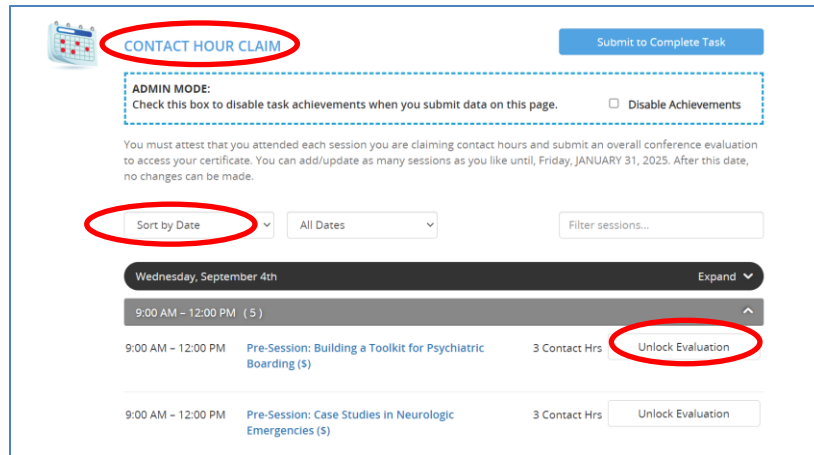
CONTACT HOUR CLAIM

Submit to Complete Task

ADMIN MODE:
Check this box to disable task achievements when you submit data on this page.

Disable Achievements

You must attest that you attended each session you are claiming contact hours and submit an overall conference evaluation to access your certificate. You can add/update as many sessions as you like until, Friday, JANUARY 31, 2025. After this date, no changes can be made.

Sort by Date

All Dates

Filter sessions...

Wednesday, September 4th

Expand

9:00 AM – 12:00 PM ( 5 )

9:00 AM – 12:00 PM Pre-Session: Building a Toolkit for Psychiatric Boarding ($) 3 Contact Hrs Unlock Evaluation

9:00 AM – 12:00 PM Pre-Session: Case Studies in Neurologic Emergencies ($) 3 Contact Hrs Unlock Evaluation